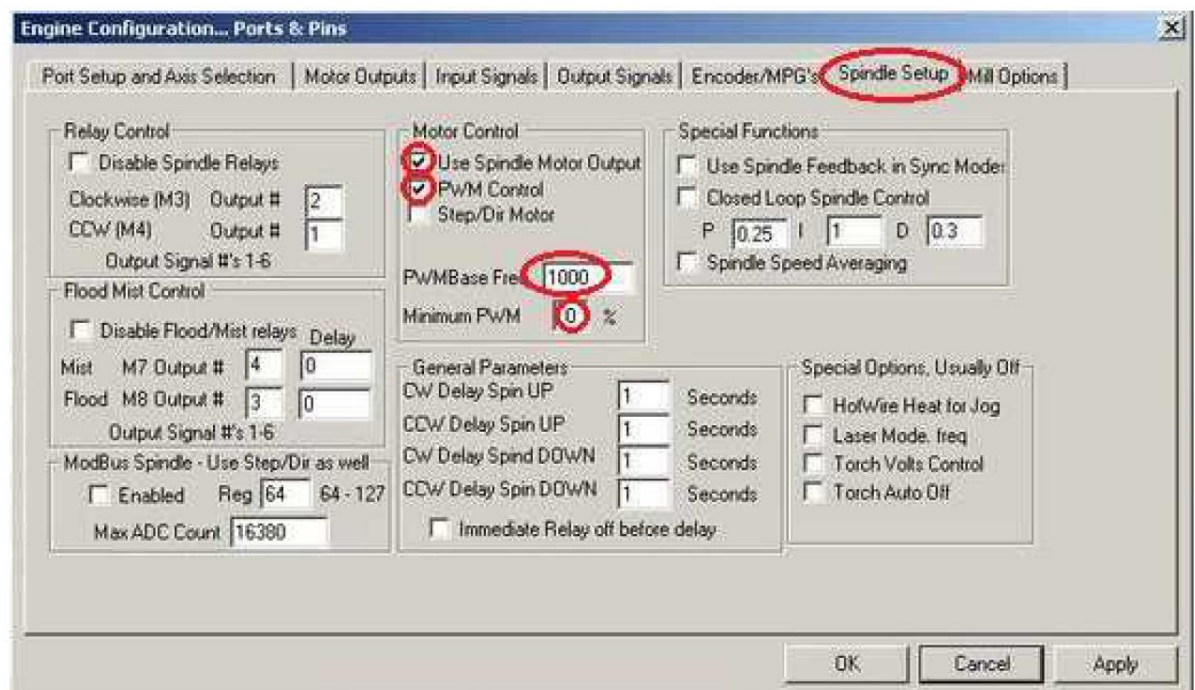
Engine Configuration... Ports & Pins

Port Setup and Axis Selection | Motor Outputs | Input Signals | Output Signals | Encoder/MPG's | Spindle Setup | Mill Options

Relay Control
Disable Spindle Relays
Clockwise (M3) Output # 2
CCW (M4) Output # 1
Output Signal #'s 1-6

Flood Mist Control
Disable Flood/Mist relays Delay
Mist M7 Output # 4 0
Flood M8 Output # 3 0
Output Signal #'s 1-6

ModBus Spindle - Use Step/Dir as well
Enabled Reg 64 64 - 127
Max ADC Count 16380

Motor Control
Use Spindle Motor Output
PWM Control
Step/Dir Motor
PWMBase Freq 1000
Minimum PWM 0 %

Special Functions
Use Spindle Feedback in Sync Modes
Closed Loop Spindle Control
P 0.25 I 1 D 0.3
Spindle Speed Averaging

General Parameters
CW Delay Spin UP 1 Seconds
CCW Delay Spin UP 1 Seconds
CW Delay Spind DOWN 1 Seconds
CCW Delay Spin DOWN 1 Seconds
Immediate Relay off before delay

Special Options, Usually Off
HotWire Heat for Jog
Laser Mode. freq
Torch Volts Control
Torch Auto Off

OK Cancel Apply